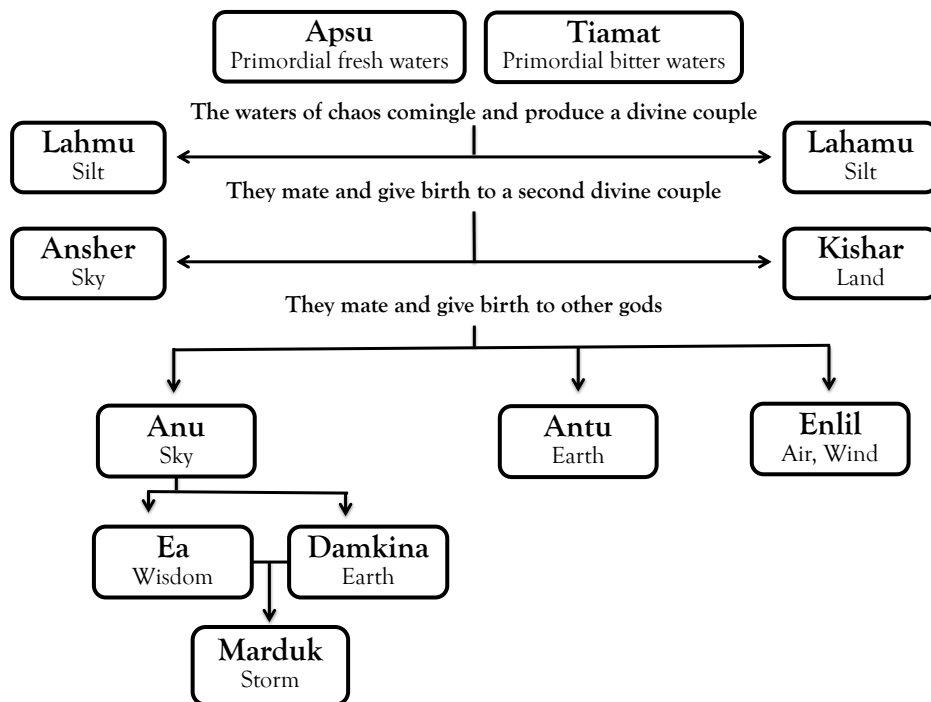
Apsu
Primordial fresh waters

Tiamat
Primordial bitter waters

The waters of chaos comingle and produce a divine couple

Lahmu
Silt

Lahamu
Silt

They mate and give birth to a second divine couple

Ansher
Sky

Kishar
Land

They mate and give birth to other gods

Anu
Sky

Antu
Earth

Enlil
Air, Wind

Ea
Wisdom

Damkina
Earth

Marduk
Storm